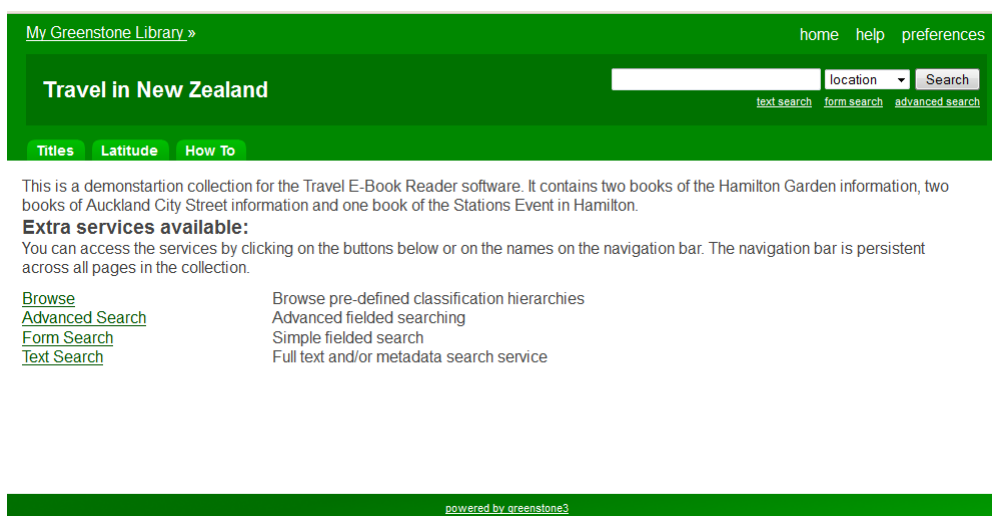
My Greenstone Library »

home help preferences

Travel in New Zealand

location Search

text search form search advanced search

Titles Latitude How To

This is a demonstartion collection for the Travel E-Book Reader software. It contains two books of the Hamilton Garden information, two books of Auckland City Street information and one book of the Stations Event in Hamilton.

Extra services available:

You can access the services by clicking on the buttons below or on the names on the navigation bar. The navigation bar is persistent across all pages in the collection.

| | |
|---|---|
| Browse | Browse pre-defined classification hierarchies |
| Advanced Search | Advanced fielded searching |
| Form Search | Simple fielded search |
| Text Search | Full text and/or metadata search service |

powered by greenstone3